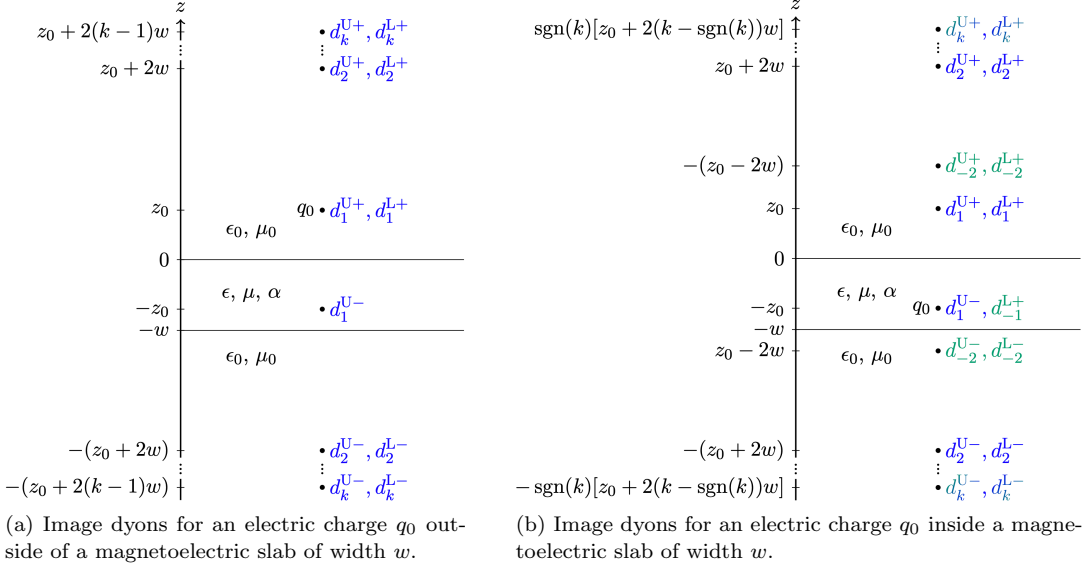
$z$

$z_0 + 2(k-1)w$ • $d_k^{U+}, d_k^{L+}$

$z_0 + 2w$ • $d_2^{U+}, d_2^{L+}$

$z_0$ $q_0$ • $d_1^{U+}, d_1^{L+}$

$\epsilon_0,\, \mu_0$

$0$

$\epsilon,\, \mu,\, \alpha$

$-z_0$ • $d_1^{U-}$

$-w$

$\epsilon_0,\, \mu_0$

$-(z_0 + 2w)$ • $d_2^{U-}, d_2^{L-}$

$-(z_0 + 2(k-1)w)$ • $d_k^{U-}, d_k^{L-}$

(a) Image dyons for an electric charge $q_0$ outside of a magnetoelectric slab of width $w$.

$z$

$\text{sgn}(k)[z_0 + 2(k - \text{sgn}(k))w]$ • $d_k^{U+}, d_k^{L+}$

$z_0 + 2w$ • $d_2^{U+}, d_2^{L+}$

$-(z_0 - 2w)$ • $d_{-2}^{U+}, d_{-2}^{L+}$

$z_0$ • $d_1^{U+}, d_1^{L+}$

$\epsilon_0,\, \mu_0$

$0$

$\epsilon,\, \mu,\, \alpha$

$-z_0$ $q_0$ • $d_1^{U-}, d_{-1}^{L+}$

$-w$

$z_0 - 2w$ • $d_{-2}^{U-}, d_{-2}^{L-}$

$\epsilon_0,\, \mu_0$

$-(z_0 + 2w)$ • $d_2^{U-}, d_2^{L-}$

$-\text{sgn}(k)[z_0 + 2(k - \text{sgn}(k))w]$ • $d_k^{U-}, d_k^{L-}$

(b) Image dyons for an electric charge $q_0$ inside a magnetoelectric slab of width $w$.